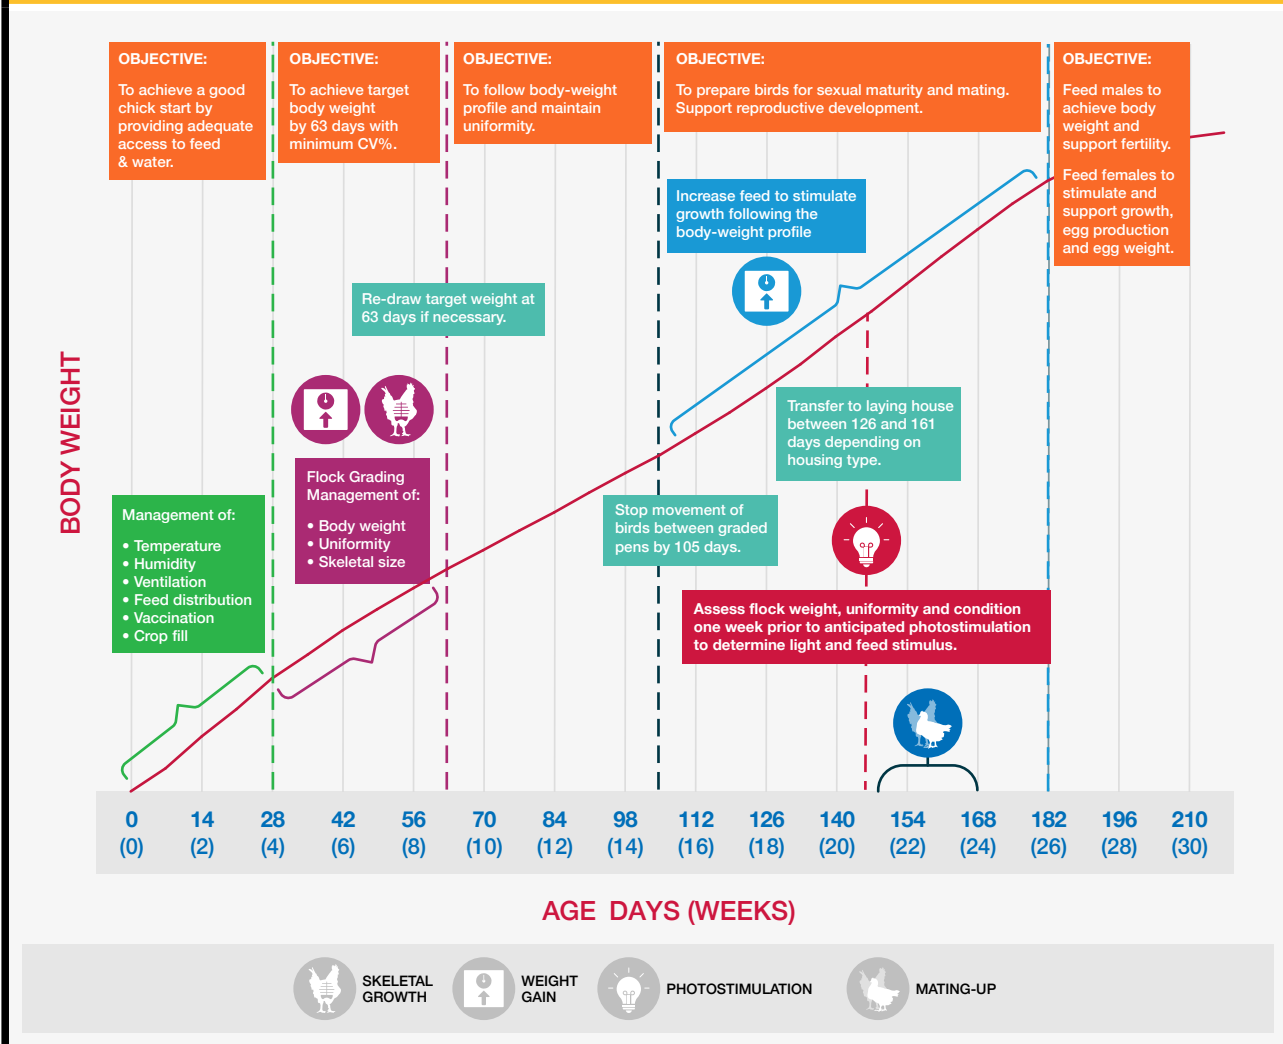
OBJECTIVE:
To achieve a good chick start by providing adequate access to feed & water.

OBJECTIVE:
To achieve target body weight by 63 days with minimum CV%.

OBJECTIVE:
To follow body-weight profile and maintain uniformity.

OBJECTIVE:
To prepare birds for sexual maturity and mating. Support reproductive development.

OBJECTIVE:
Feed males to achieve body weight and support fertility.

Feed females to stimulate and support growth, egg production and egg weight.

Increase feed to stimulate growth following the body-weight profile

Re-draw target weight at 63 days if necessary.

BODY WEIGHT

Transfer to laying house between 126 and 161 days depending on housing type.

Flock Grading Management of:
• Body weight
• Uniformity
• Skeletal size

Management of:
• Temperature
• Humidity
• Ventilation
• Feed distribution
• Vaccination
• Crop fill

Stop movement of birds between graded pens by 105 days.

Assess flock weight, uniformity and condition one week prior to anticipated photostimulation to determine light and feed stimulus.

| 0 | 14 | 28 | 42 | 56 | 70 | 84 | 98 | 112 | 126 | 140 | 154 | 168 | 182 | 196 | 210 |
|---|---|---|---|---|---|---|---|---|---|---|---|---|---|---|---|
| (0) | (2) | (4) | (6) | (8) | (10) | (12) | (14) | (16) | (18) | (20) | (22) | (24) | (26) | (28) | (30) |

AGE DAYS (WEEKS)

SKELETAL GROWTH
WEIGHT GAIN
PHOTOSTIMULATION
MATING-UP